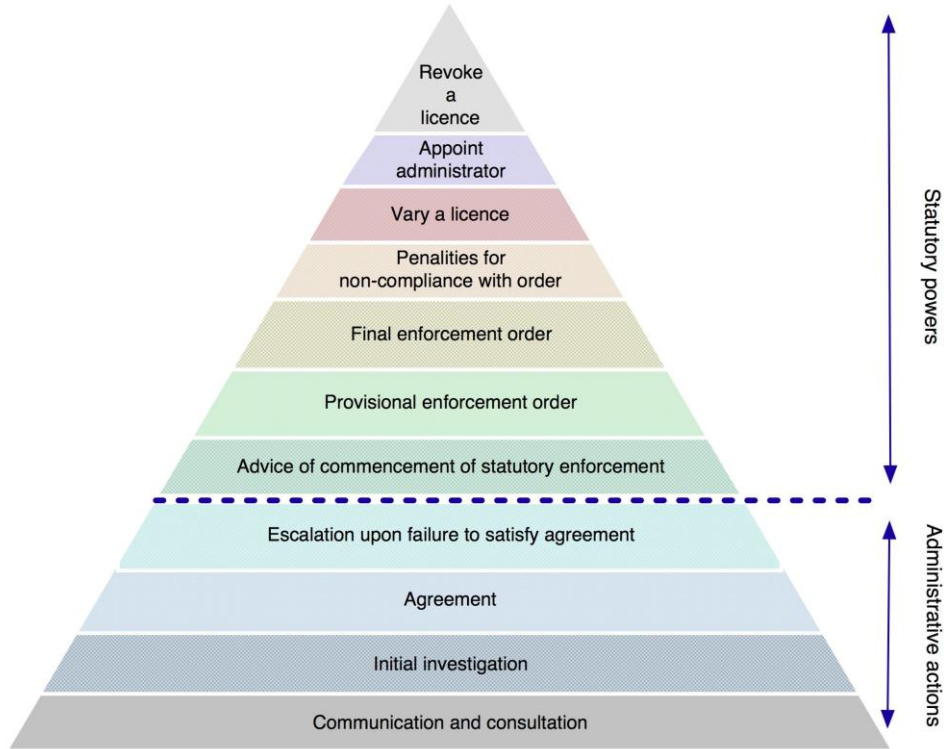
Revoke a licence

Appoint administrator

Vary a licence

Penalities for non-compliance with order

Final enforcement order

Provisional enforcement order

Advice of commencement of statutory enforcement

Escalation upon failure to satisfy agreement

Agreement

Initial investigation

Communication and consultation

Statutory powers

Administrative actions